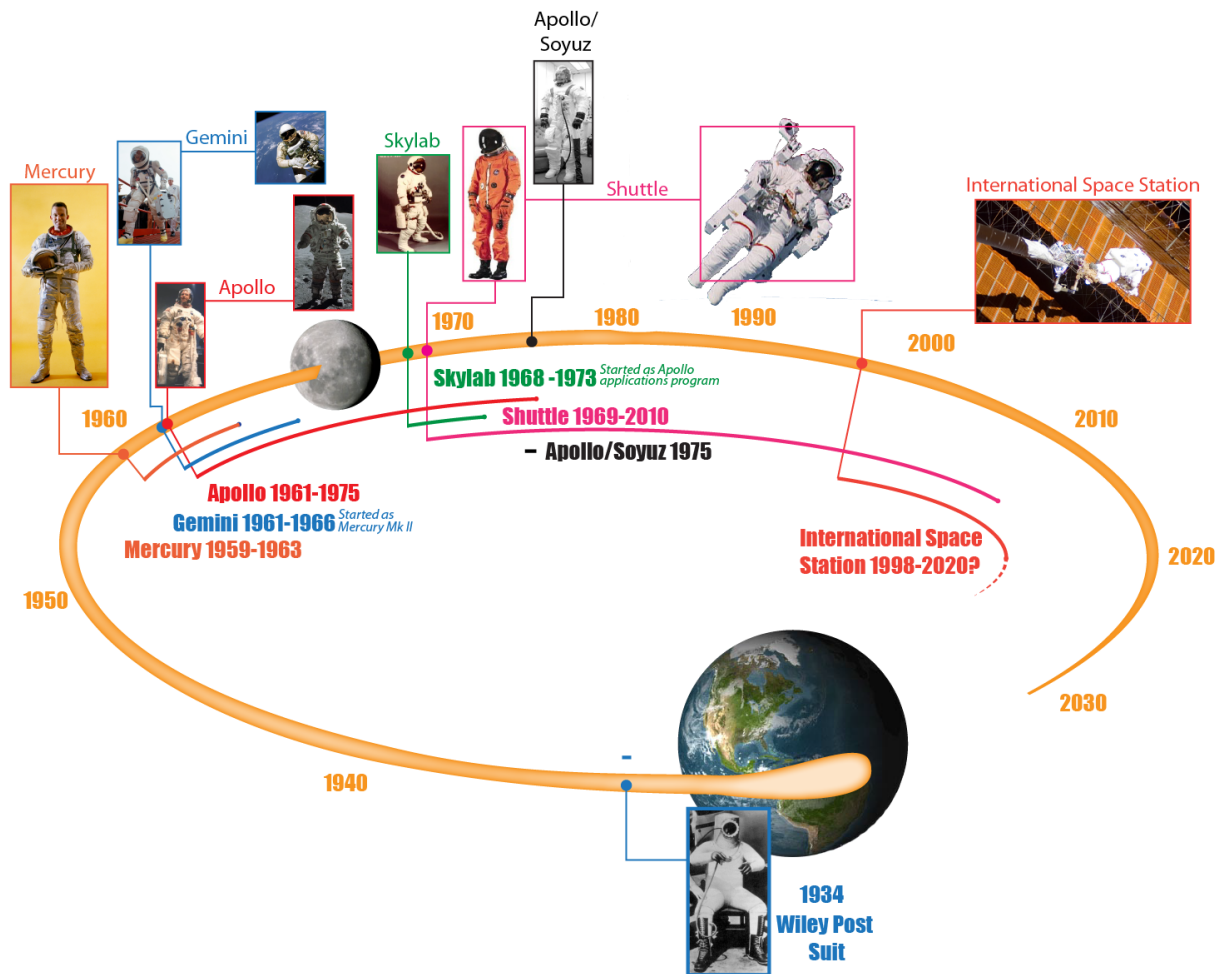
Apollo/ Soyuz

Gemini

Skylab

Mercury

Shuttle

International Space Station

Apollo

1970

1980

1990

2000

Skylab 1968 -1973 Started as Apollo applications program

1960

Shuttle 1969-2010

2010

- Apollo/Soyuz 1975

Apollo 1961-1975

Gemini 1961-1966 Started as Mercury Mk II

Mercury 1959-1963

International Space Station 1998-2020?

2020

1950

2030

1940

-

1934 Wiley Post Suit